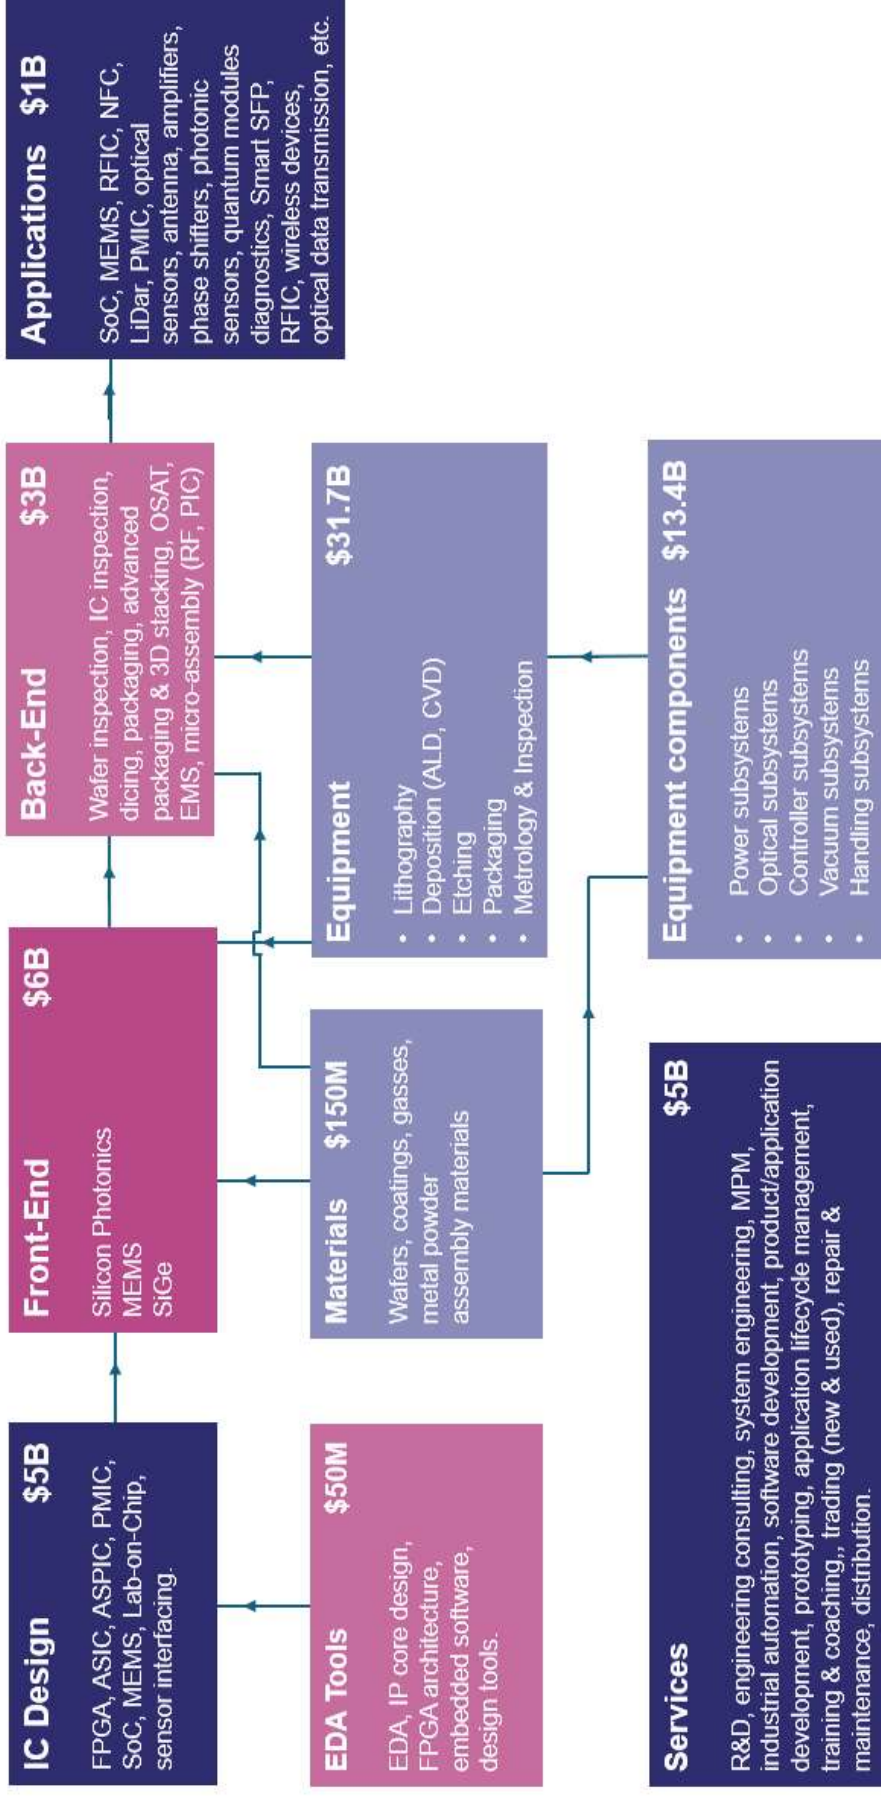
IC Design $5B

FPGA, ASIC, ASPIC, PMIC, SoC, MEMS, Lab-on-Chip, sensor interfacing.

Front-End $6B

Silicon Photonics
MEMS
SiGe

Back-End $3B

Wafer inspection, IC inspection, dicing, packaging, advanced packaging & 3D stacking, OSAT, EMS, micro-assembly (RF, PIC)

Applications $1B

SoC, MEMS, RFIC, NFC, LiDar, PMIC, optical sensors, antenna, amplifiers, phase shifters, photonic sensors, quantum modules diagnostics, Smart SFP, RFIC, wireless devices, optical data transmission, etc.

EDA Tools $50M

EDA, IP core design, FPGA architecture, embedded software, design tools.

Materials $150M

Wafers, coatings, gasses, metal powder assembly materials

Equipment $31.7B

• Lithography
• Deposition (ALD, CVD)
• Etching
• Packaging
• Metrology & Inspection

Equipment components $13.4B

• Power subsystems
• Optical subsystems
• Controller subsystems
• Vacuum subsystems
• Handling subsystems

Services $5B

R&D, engineering consulting, system engineering, MPM, industrial automation, software development, product/application development, prototyping, application lifecycle management, training & coaching,, trading (new & used), repair & maintenance, distribution.